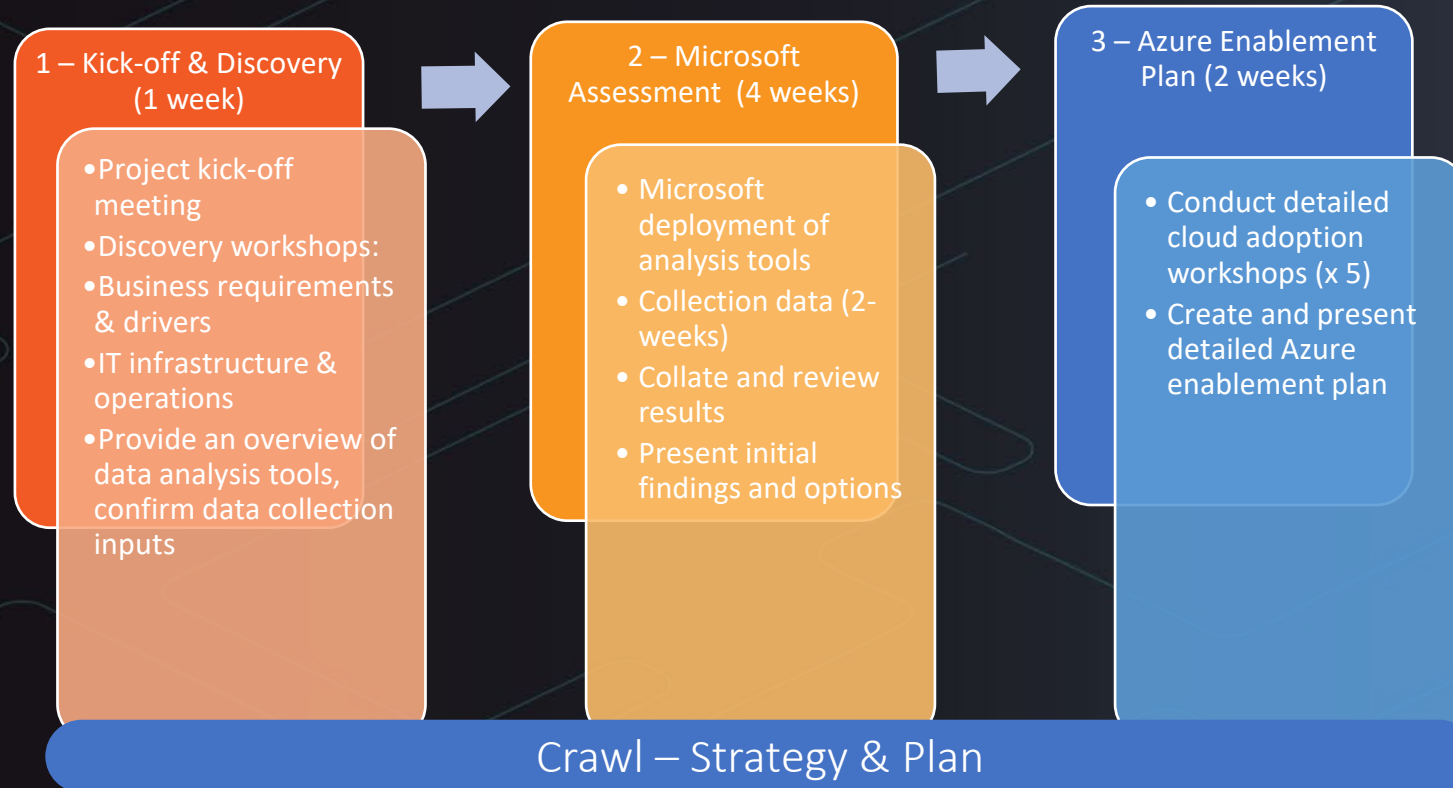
1 – Kick-off & Discovery (1 week)

•Project kick-off meeting
•Discovery workshops:
•Business requirements & drivers
•IT infrastructure & operations
•Provide an overview of data analysis tools, confirm data collection inputs

2 – Microsoft Assessment (4 weeks)

• Microsoft deployment of analysis tools
• Collection data (2-weeks)
• Collate and review results
• Present initial findings and options

3 – Azure Enablement Plan (2 weeks)

• Conduct detailed cloud adoption workshops (x 5)
• Create and present detailed Azure enablement plan

Crawl – Strategy & Plan